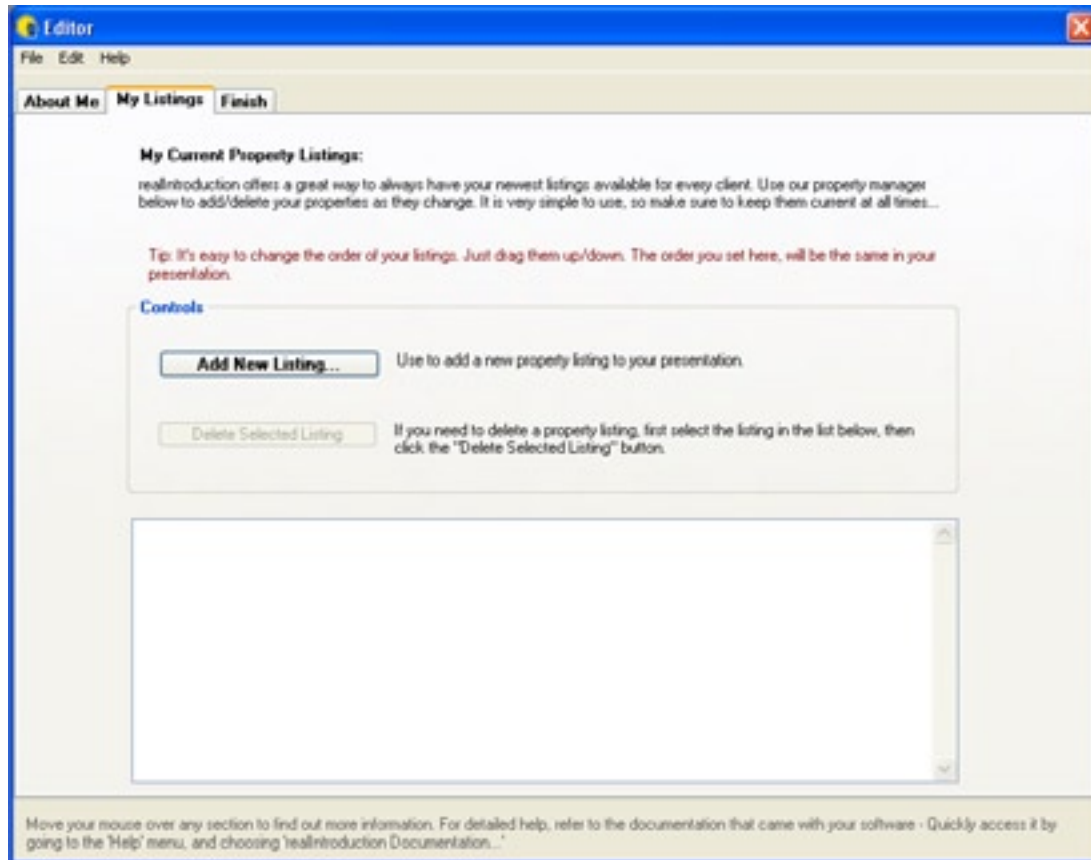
Editor

File Edit Help

About Me My Listings Finish

My Current Property Listings:

realIntroduction offers a great way to always have your newest listings available for every client. Use our property manager below to add/delete your properties as they change. It is very simple to use, so make sure to keep them current at all times...

Tip: It's easy to change the order of your listings. Just drag them up/down. The order you set here, will be the same in your presentation.

Controls

Add New Listing...

Use to add a new property listing to your presentation.

Delete Selected Listing

If you need to delete a property listing, first select the listing in the list below, then click the "Delete Selected Listing" button.

Move your mouse over any section to find out more information. For detailed help, refer to the documentation that came with your software - Quickly access it by going to the 'Help' menu, and choosing 'realIntroduction Documentation...'